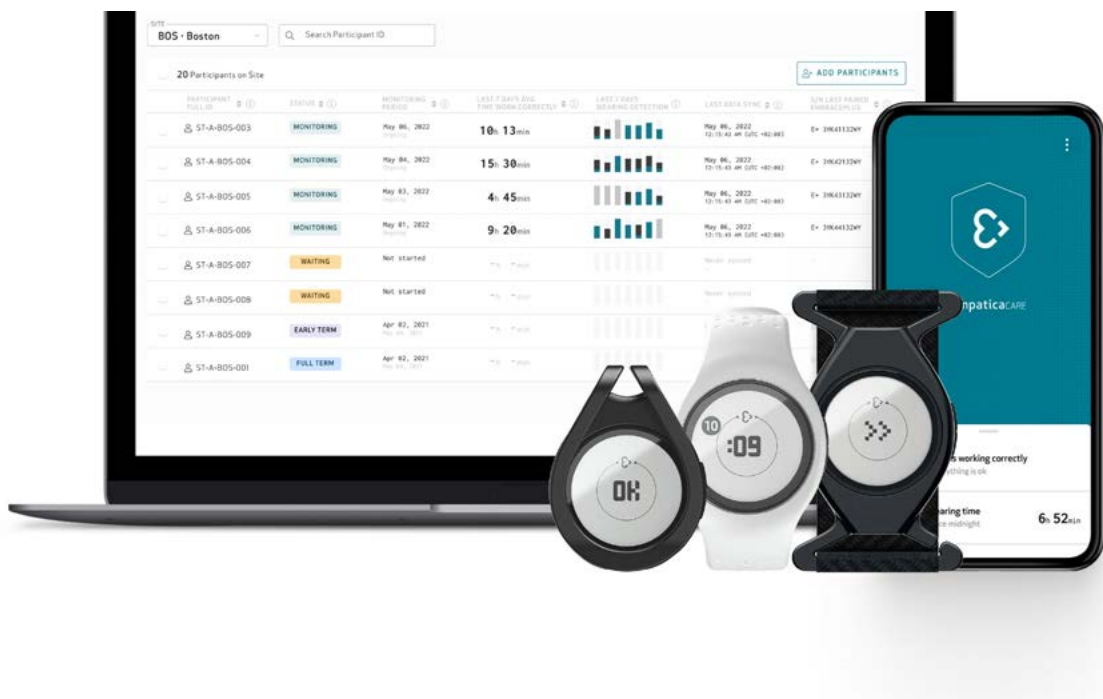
SITE
BOS · Boston

Search Participant ID

20 Participants on Site

ADD PARTICIPANTS

| PARTICIPANT FULL ID | STATUS | MONITORING PERIOD | LAST 7 DAYS DEVICE WORN CORRECTLY | LAST 7 DAYS WEARING DETECTION | LAST DATA SYNC | S/N LAST PAIRED EMBRACEPLUS |
|---|---|---|---|---|---|---|
| ST-A-BOS-003 | MONITORING | May 06, 2022 | 10h 13min | | May 06, 2022 12:15:43 AM (UTC +02:00) | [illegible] |
| ST-A-BOS-004 | MONITORING | May 04, 2022 | 15h 30min | | May 06, 2022 12:15:43 AM (UTC +02:00) | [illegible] |
| ST-A-BOS-005 | MONITORING | May 03, 2022 | 4h 45min | | May 06, 2022 12:15:43 AM (UTC +02:00) | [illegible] |
| ST-A-BOS-006 | MONITORING | May 01, 2022 | 9h 20min | | May 06, 2022 12:15:43 AM (UTC +02:00) | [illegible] |
| ST-A-BOS-007 | WAITING | Not started | | | Never synced | |
| ST-A-BOS-008 | WAITING | Not started | | | Never synced | |
| ST-A-BOS-009 | EARLY TERM | Apr 02, 2021 | | | | |
| ST-A-BOS-001 | FULL TERM | Apr 02, 2021 | | | | |

OK

10
:09

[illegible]mpatica CARE

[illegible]s working correctly
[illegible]thing is ok

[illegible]aring time
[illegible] midnight
6h 52min